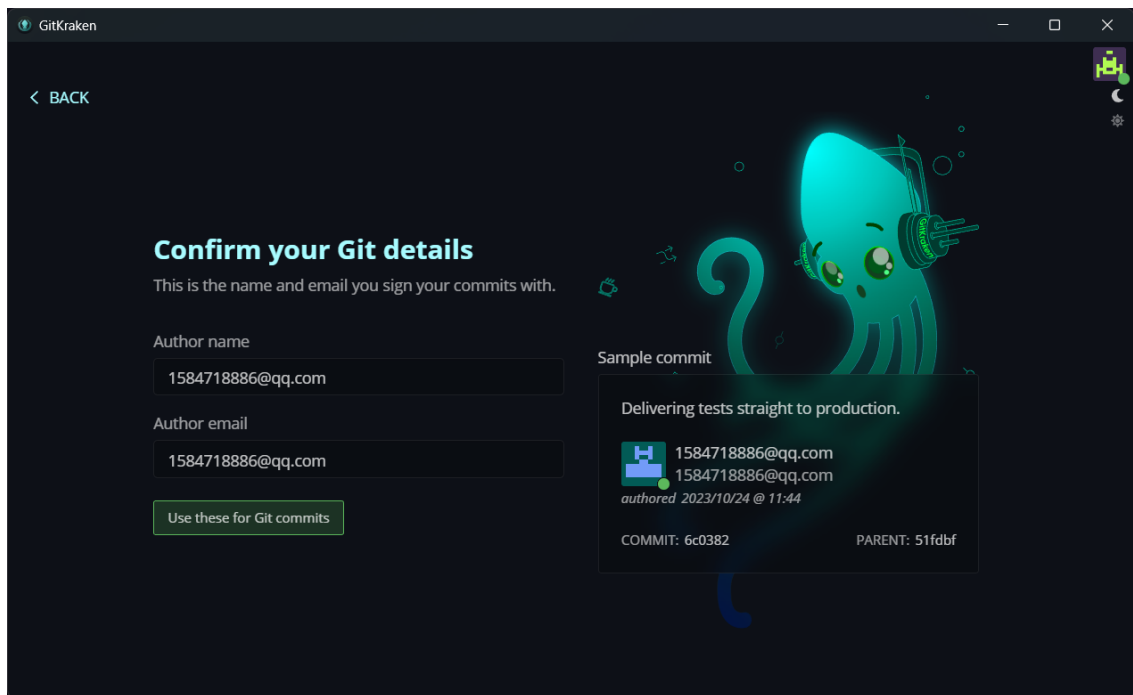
GitKraken

< BACK

Confirm your Git details

This is the name and email you sign your commits with.

Author name

1584718886@qq.com

Author email

1584718886@qq.com

Use these for Git commits

Sample commit

Delivering tests straight to production.

1584718886@qq.com
1584718886@qq.com
authored 2023/10/24 @ 11:44

COMMIT: 6c0382

PARENT: 51fdbf

GitKraken